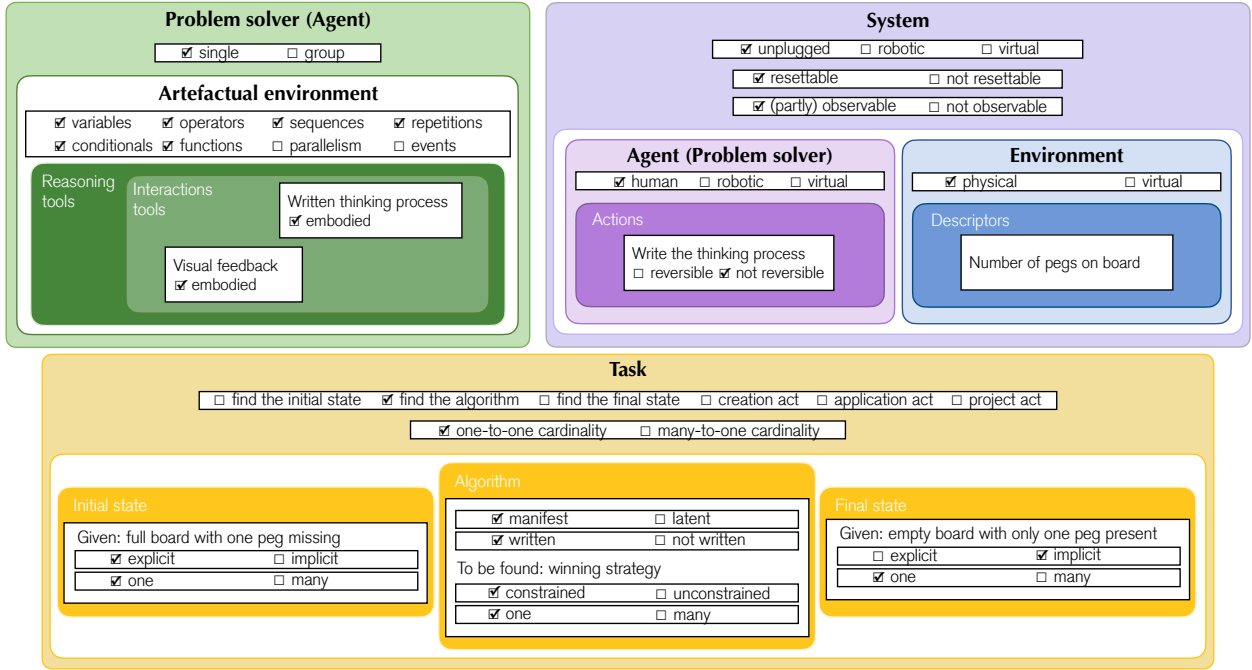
**Problem solver (Agent)**

☑ single ☐ group

**Artefactual environment**

☑ variables ☑ operators ☑ sequences ☑ repetitions
☑ conditionals ☑ functions ☐ parallelism ☐ events

Reasoning tools

Interactions tools

Written thinking process
☑ embodied

Visual feedback
☑ embodied

**System**

☑ unplugged ☐ robotic ☐ virtual

☑ resettable ☐ not resettable

☑ (partly) observable ☐ not observable

**Agent (Problem solver)**

☑ human ☐ robotic ☐ virtual

Actions

Write the thinking process
☐ reversible ☑ not reversible

**Environment**

☑ physical ☐ virtual

Descriptors

Number of pegs on board

**Task**

☐ find the initial state ☑ find the algorithm ☐ find the final state ☐ creation act ☐ application act ☐ project act

☑ one-to-one cardinality ☐ many-to-one cardinality

Initial state

Given: full board with one peg missing
☑ explicit ☐ implicit
☑ one ☐ many

Algorithm

☑ manifest ☐ latent
☑ written ☐ not written

To be found: winning strategy
☑ constrained ☐ unconstrained
☑ one ☐ many

Final state

Given: empty board with only one peg present
☐ explicit ☑ implicit
☑ one ☐ many